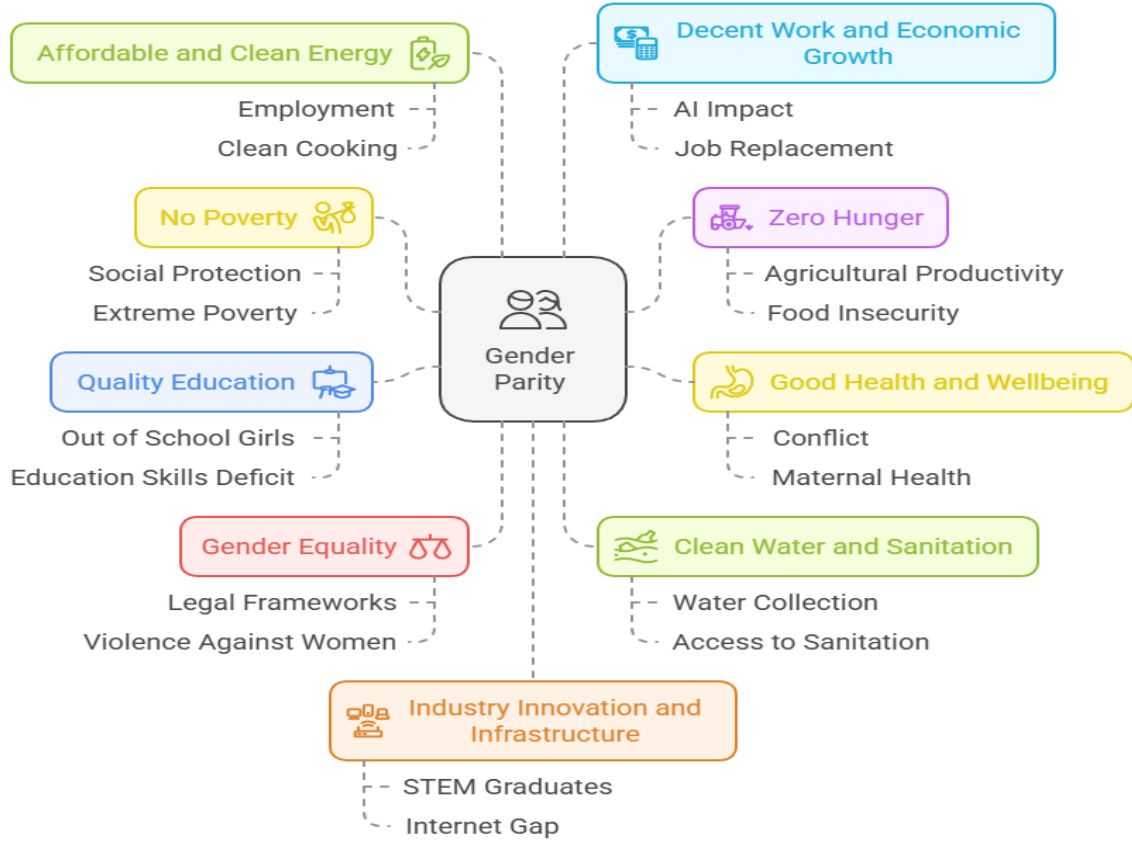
Gender Parity

Affordable and Clean Energy

Employment

Clean Cooking

Decent Work and Economic Growth

AI Impact

Job Replacement

No Poverty

Social Protection

Extreme Poverty

Zero Hunger

Agricultural Productivity

Food Insecurity

Quality Education

Out of School Girls

Education Skills Deficit

Good Health and Wellbeing

Conflict

Maternal Health

Gender Equality

Legal Frameworks

Violence Against Women

Clean Water and Sanitation

Water Collection

Access to Sanitation

Industry Innovation and Infrastructure

STEM Graduates

Internet Gap